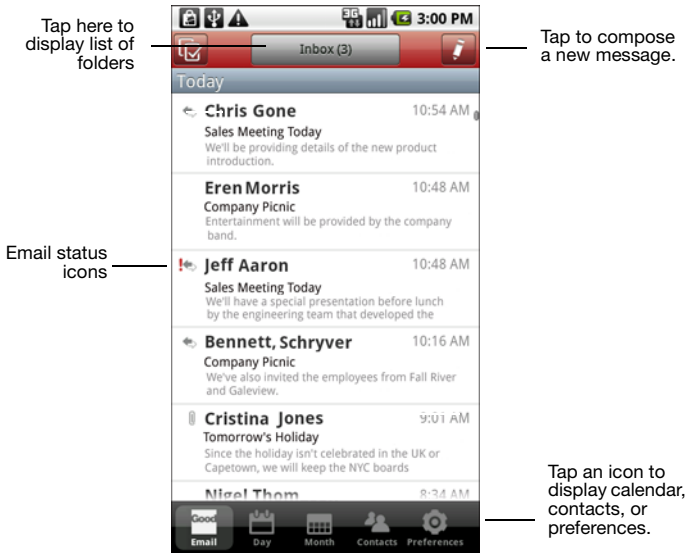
Tap here to display list of folders

3:00 PM

Inbox (3)

Tap to compose a new message.

Today

Chris Gone 10:54 AM
Sales Meeting Today
We'll be providing details of the new product introduction.

Eren Morris 10:48 AM
Company Picnic
Entertainment will be provided by the company band.

Email status icons

Jeff Aaron 10:48 AM
Sales Meeting Today
We'll have a special presentation before lunch by the engineering team that developed the

Bennett, Schryver 10:16 AM
Company Picnic
We've also invited the employees from Fall River and Galeview.

Cristina Jones 9:01 AM
Tomorrow's Holiday
Since the holiday isn't celebrated in the UK or Capetown, we will keep the NYC boards

Nigel Thom 8:34 AM

Good

Email Day Month Contacts Preferences

Tap an icon to display calendar, contacts, or preferences.